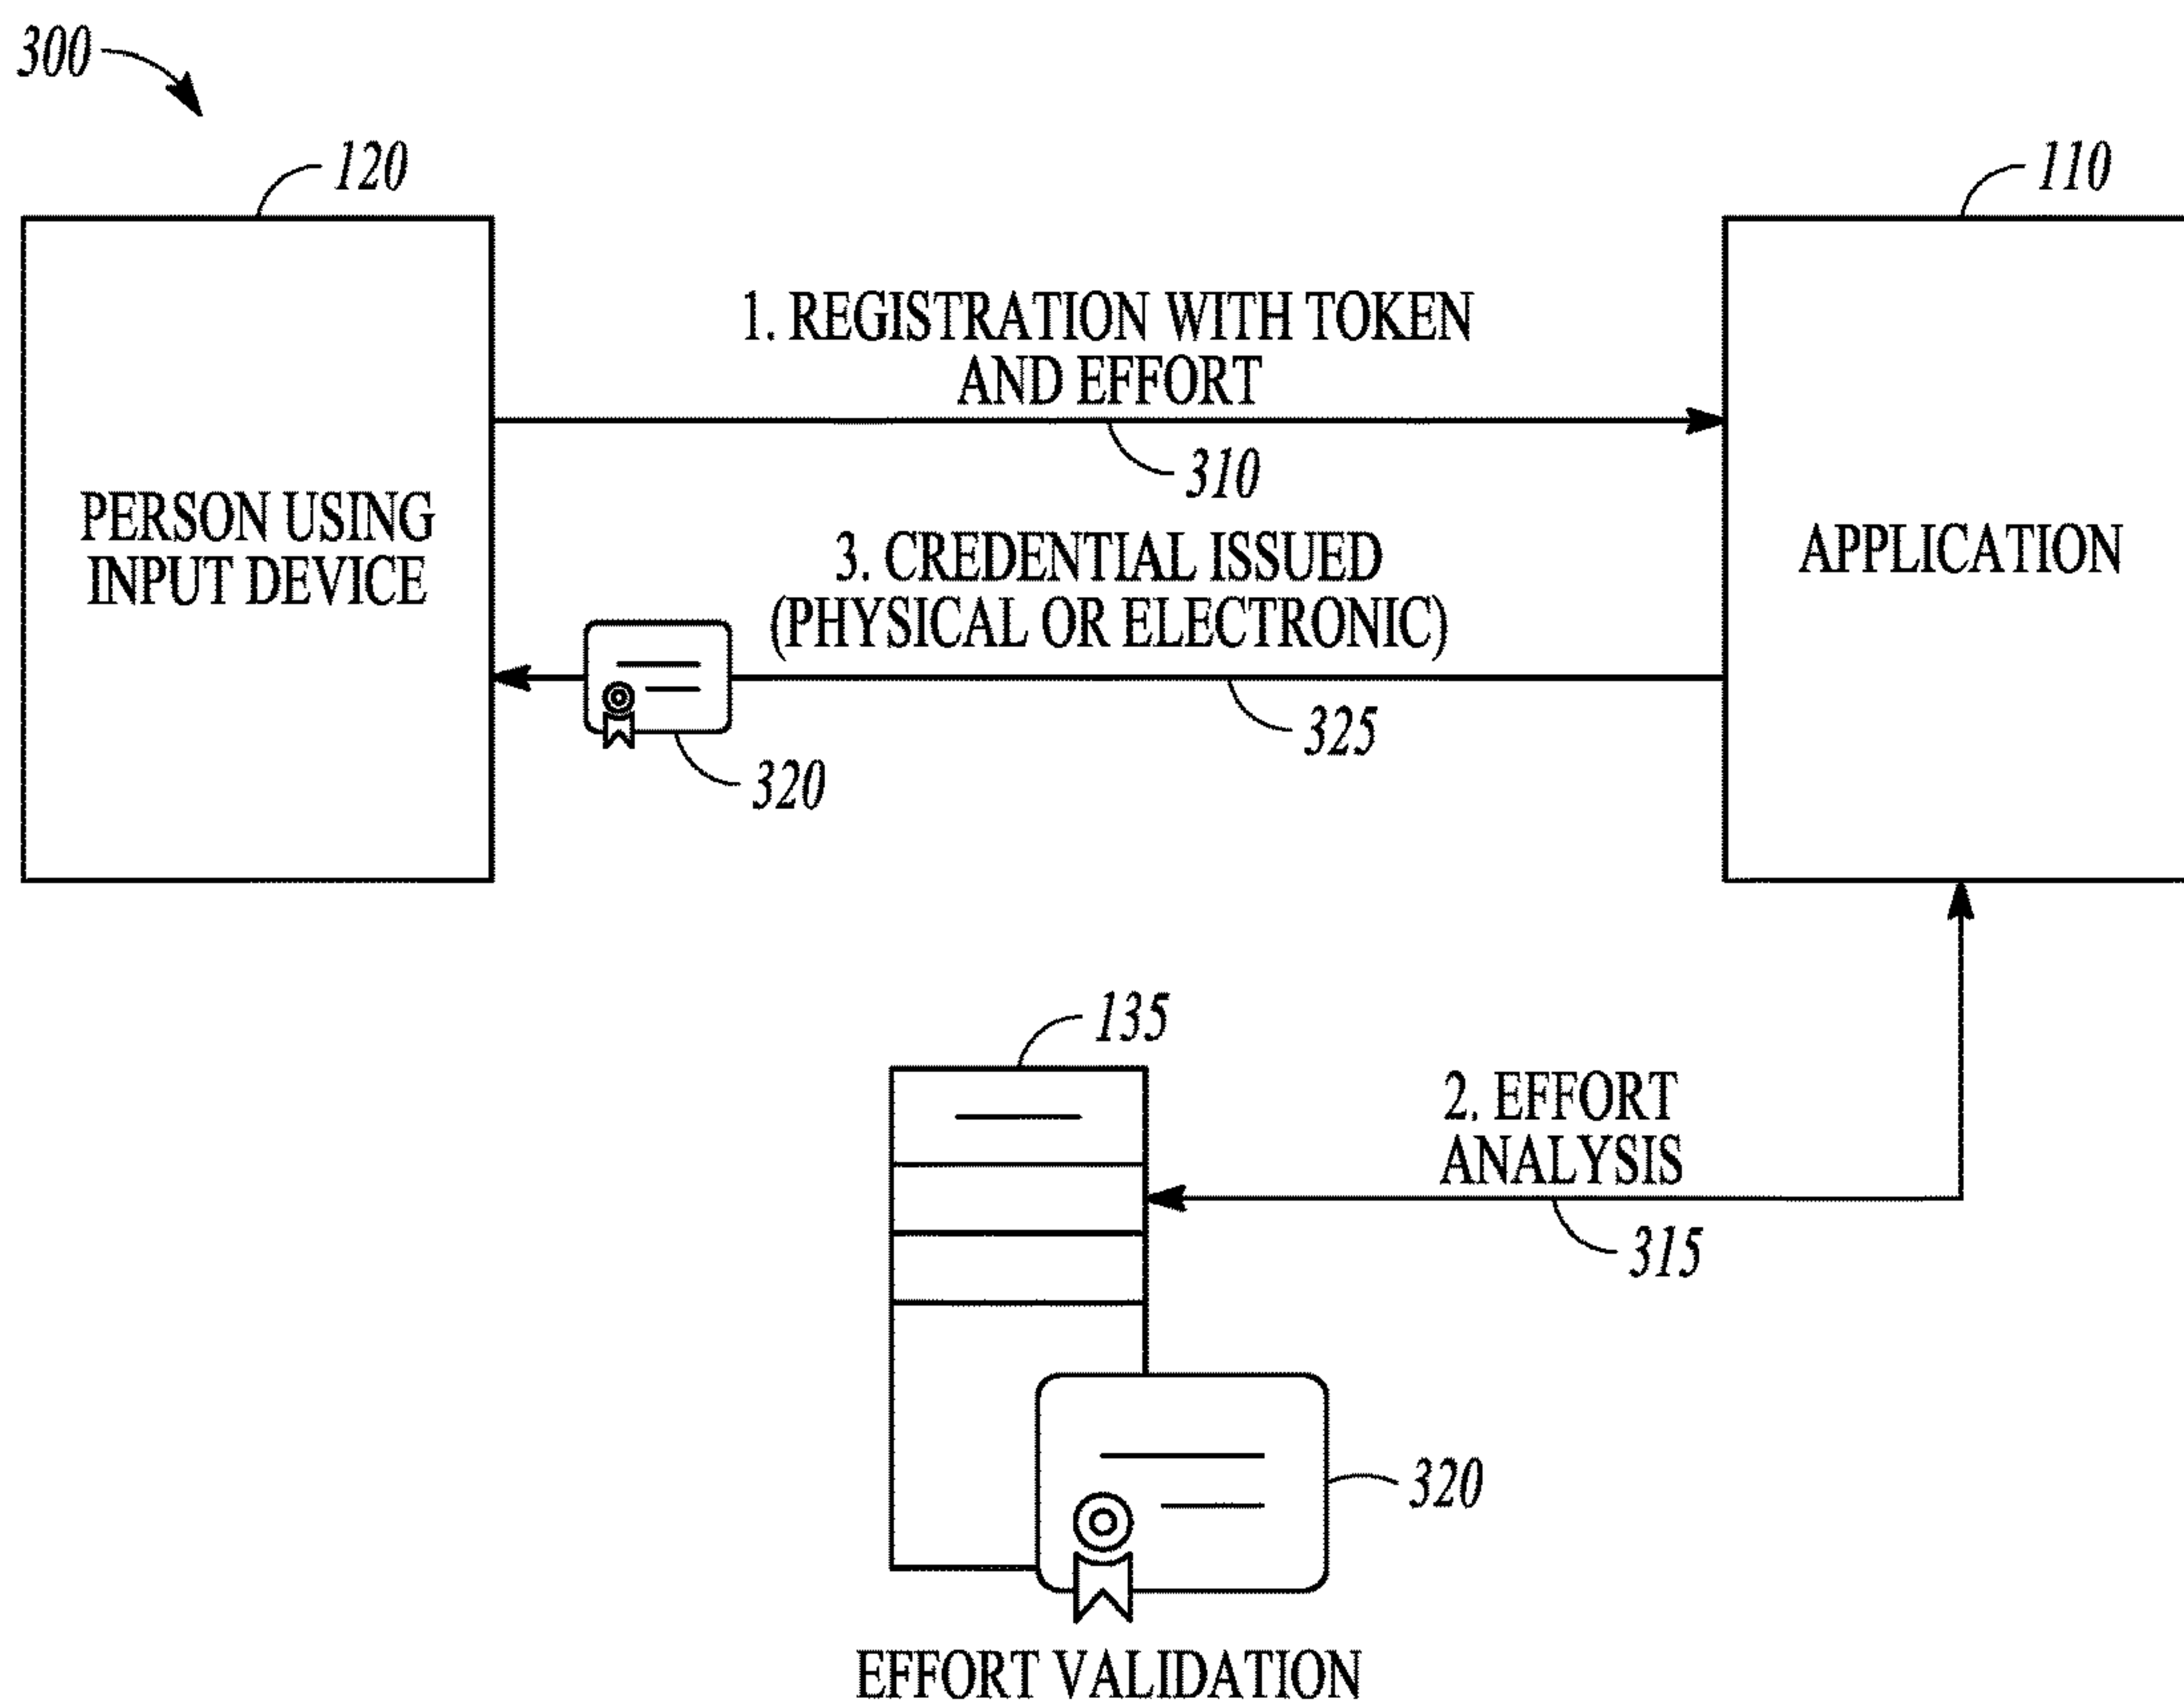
300

120

PERSON USING INPUT DEVICE

110

APPLICATION

1. REGISTRATION WITH TOKEN AND EFFORT

310

3. CREDENTIAL ISSUED (PHYSICAL OR ELECTRONIC)

325

320

135

2. EFFORT ANALYSIS

315

320

EFFORT VALIDATION